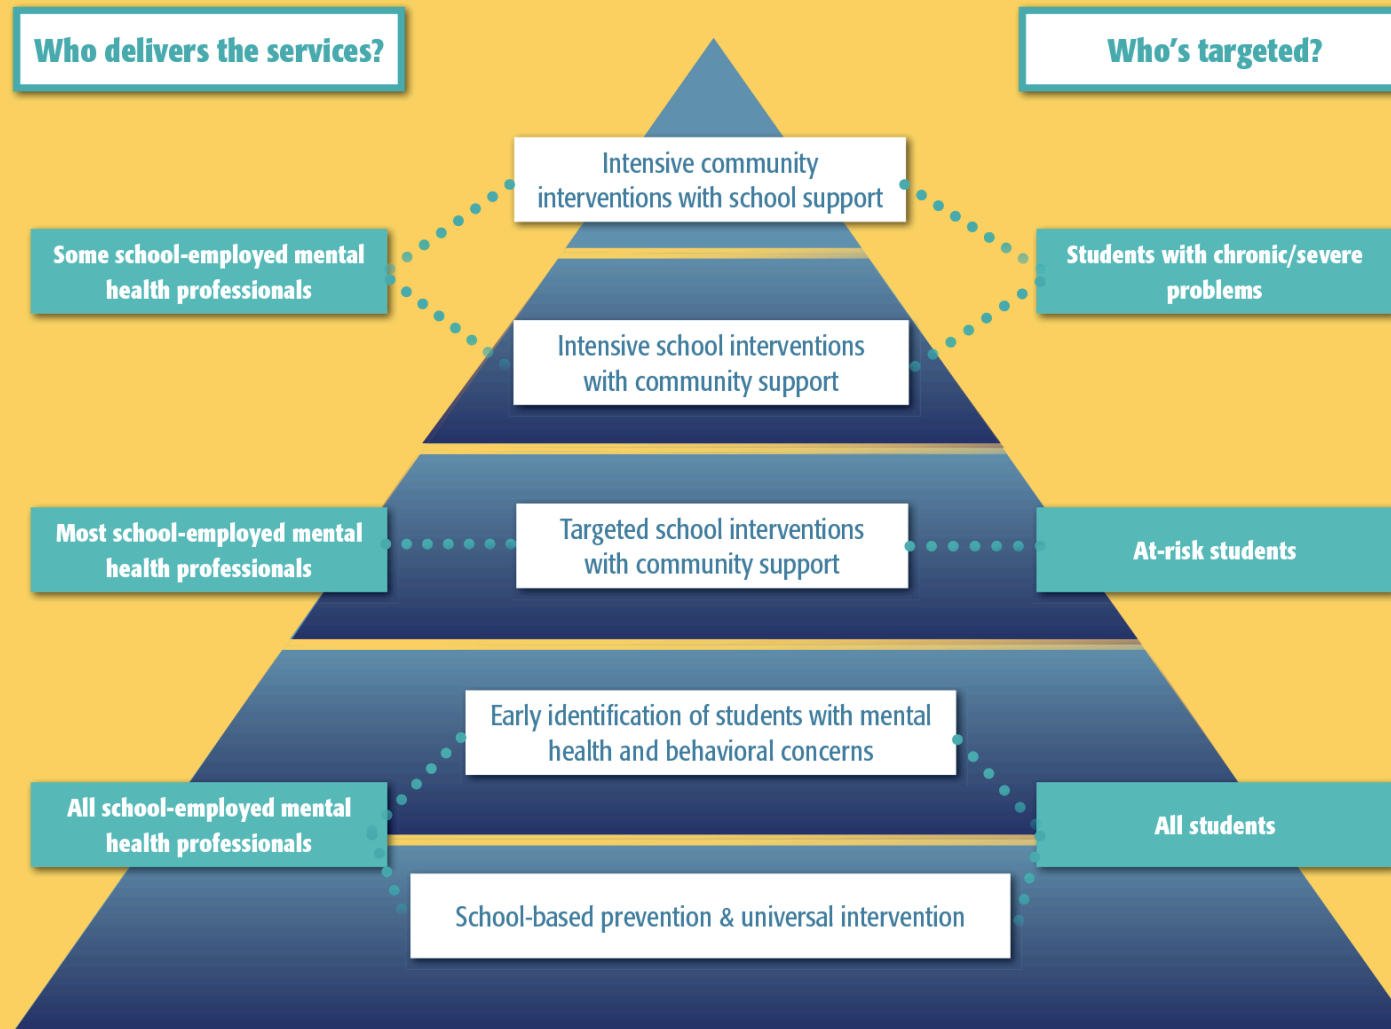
Who delivers the services?

Who's targeted?

Intensive community interventions with school support

Some school-employed mental health professionals

Students with chronic/severe problems

Intensive school interventions with community support

Most school-employed mental health professionals

Targeted school interventions with community support

At-risk students

Early identification of students with mental health and behavioral concerns

All school-employed mental health professionals

All students

School-based prevention & universal intervention